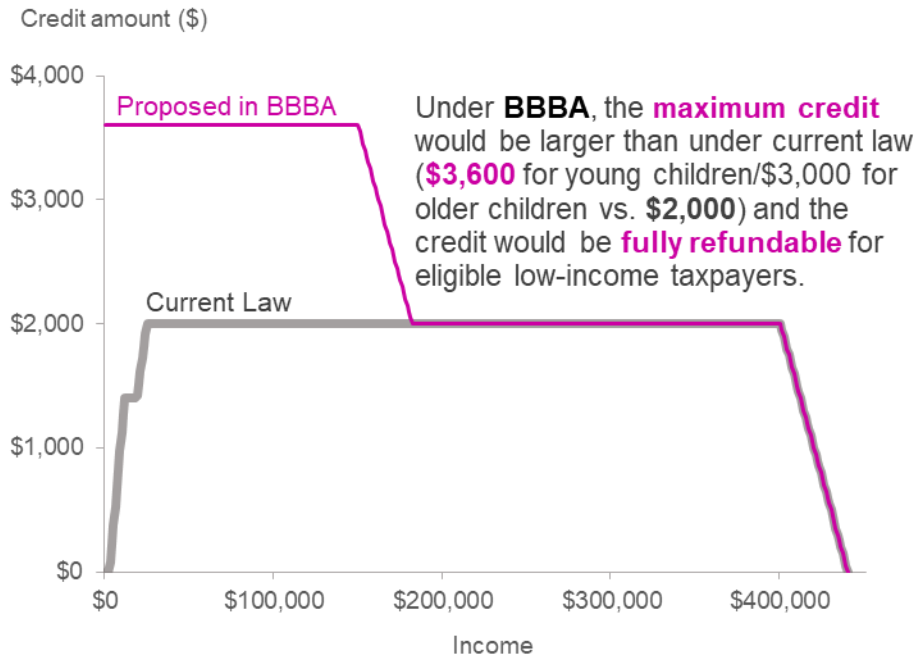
Credit amount (\$)

\$4,000

\$3,000

\$2,000

\$1,000

\$0

Proposed in BBBA

Current Law

Under **BBBA**, the **maximum credit** would be larger than under current law (**\$3,600** for young children/\$3,000 for older children vs. **\$2,000**) and the credit would be **fully refundable** for eligible low-income taxpayers.

\$0

\$100,000

\$200,000

\$300,000

\$400,000

Income